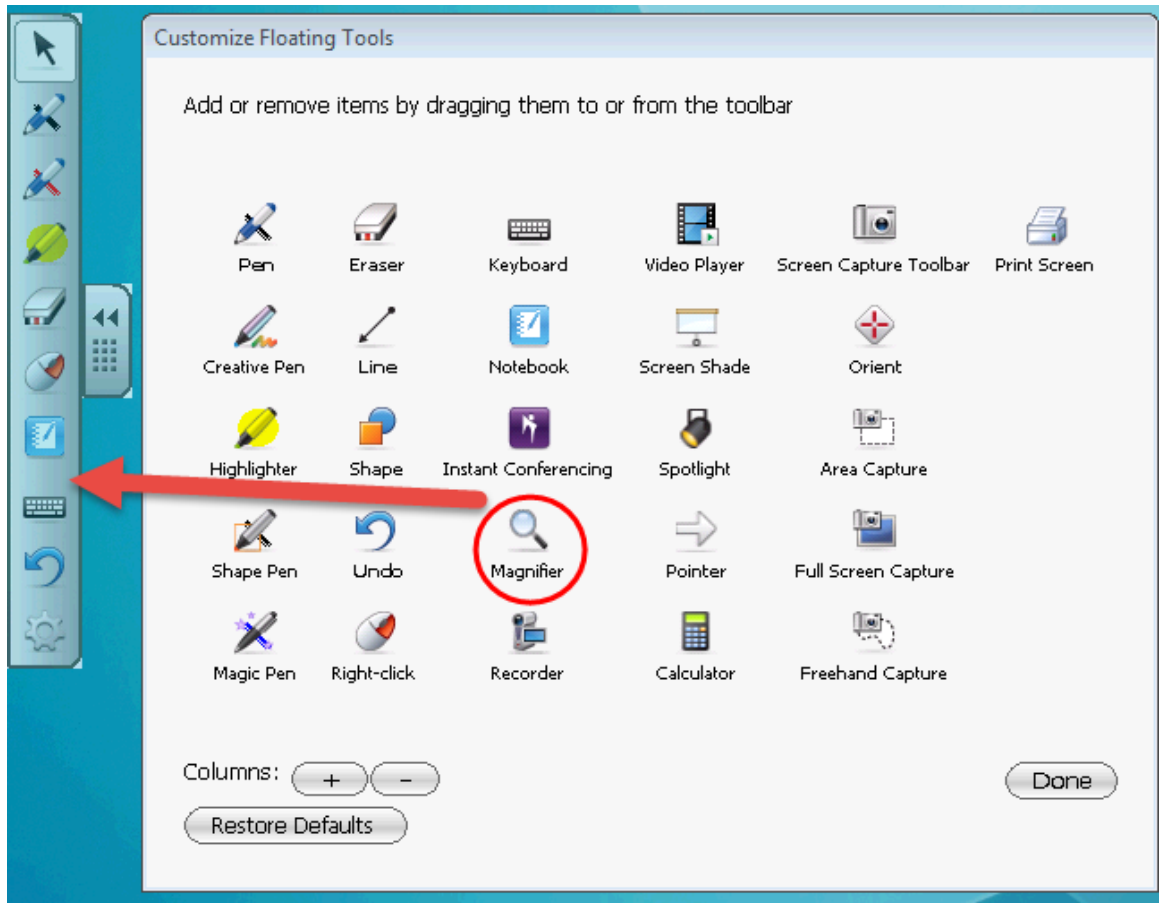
Customize Floating Tools

Add or remove items by dragging them to or from the toolbar

| | | | | | |
|---|---|---|---|---|---|
| Pen | Eraser | Keyboard | Video Player | Screen Capture Toolbar | Print Screen |
| Creative Pen | Line | Notebook | Screen Shade | Orient | |
| Highlighter | Shape | Instant Conferencing | Spotlight | Area Capture | |
| Shape Pen | Undo | Magnifier | Pointer | Full Screen Capture | |
| Magic Pen | Right-click | Recorder | Calculator | Freehand Capture | |

Columns: + -

Done

Restore Defaults